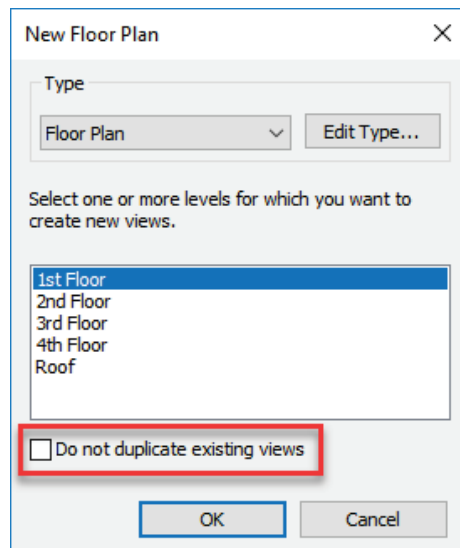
New Floor Plan

Type

Floor Plan

Edit Type...

Select one or more levels for which you want to create new views.

1st Floor
2nd Floor
3rd Floor
4th Floor
Roof

Do not duplicate existing views

OK

Cancel